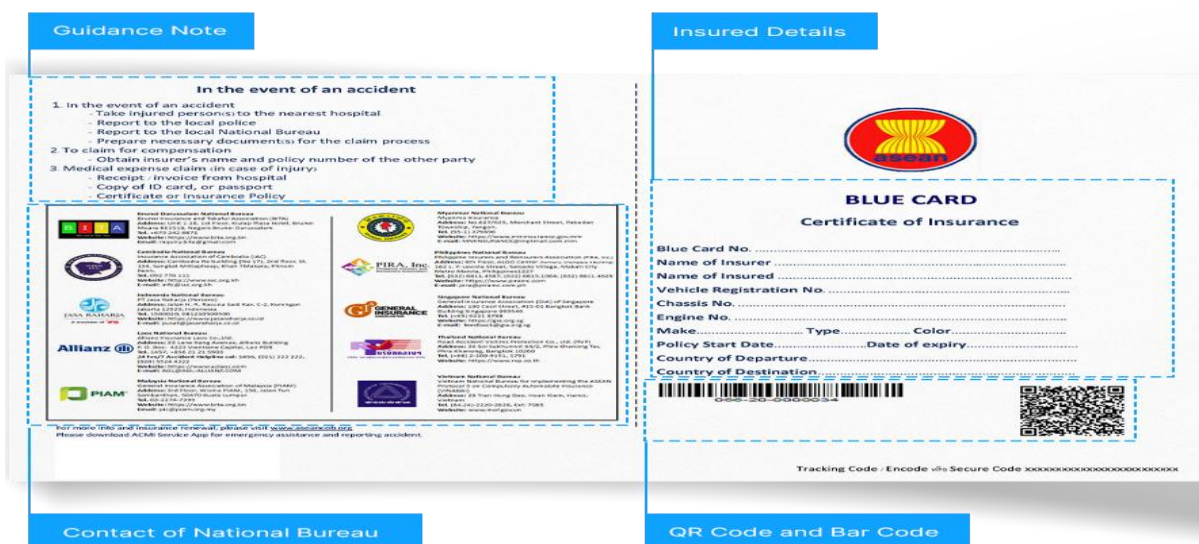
Guidance Note

Insured Details

In the event of an accident

1. In the event of an accident
- Take injured person(s) to the nearest hospital
- Report to the local police
- Report to the local National Bureau
- Prepare necessary document(s) for the claim process
2. To claim for compensation
- Obtain insurer's name and policy number of the other party
3. Medical expense claim (in case of injury)
- Receipt / Invoice from hospital
- Copy of ID card, or passport
- Certificate or Insurance Policy

Brunei Darussalam National Bureau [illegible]

Cambodia National Bureau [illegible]

Indonesia National Bureau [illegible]

JASA RAHARJA

Laos National Bureau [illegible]

Allianz

Malaysia National Bureau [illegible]

PIAM

Myanmar National Bureau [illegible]

Philippines National Bureau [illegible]

PIRA, Inc.

Singapore National Bureau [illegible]

GENERAL INSURANCE

Thailand National Bureau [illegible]

Vietnam National Bureau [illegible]

For more info and insurance renewal, please visit www.aseancmi.org
Please download ACMI Service App for emergency assistance and reporting accident.

asean

BLUE CARD
Certificate of Insurance

Blue Card No. ..........
Name of Insurer ..........
Name of Insured ..........
Vehicle Registration No. ..........
Chassis No. ..........
Engine No. ..........
Make.......... Type.......... Color..........
Policy Start Date..........Date of expiry..........
Country of Departure..........
Country of Destination..........

006-20-0000034

Tracking Code / Encode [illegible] Secure Code xxxxxxxxxxxxxxxxxxxxxxxxxx

Contact of National Bureau

QR Code and Bar Code